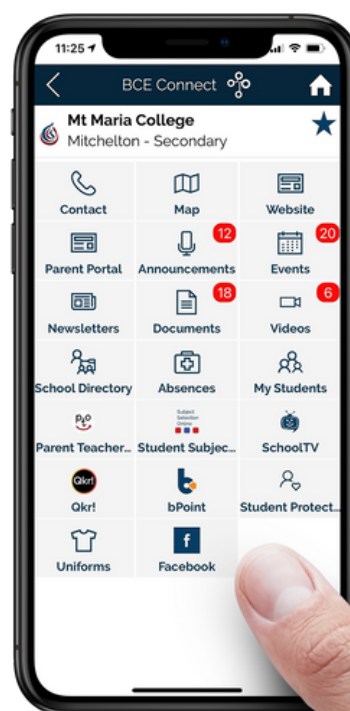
11:25

BCE Connect

Mt Maria College
Mitchelton - Secondary

| | | |
|---|---|---|
| Contact | Map | Website |
| Parent Portal | Announcements 12 | Events 20 |
| Newsletters | Documents 18 | Videos 6 |
| School Directory | Absences | My Students |
| Parent Teacher... | Student Subjec... | SchoolTV |
| Qkr! | bPoint | Student Protect... |
| Uniforms | Facebook | |